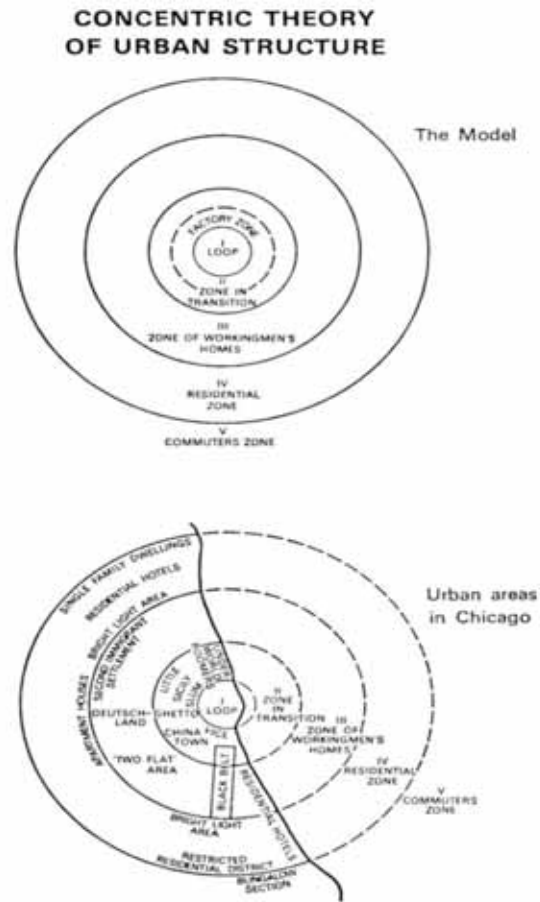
CONCENTRIC THEORY OF URBAN STRUCTURE

The Model

FACTORY ZONE
I
LOOP
II
ZONE IN TRANSITION
III
ZONE OF WORKINGMEN'S HOMES
IV
RESIDENTIAL ZONE
V
COMMUTERS ZONE

Urban areas in Chicago

SINGLE FAMILY DWELLINGS
RESIDENTIAL HOTELS
BRIGHT LIGHT AREA
SECOND IMMIGRANT SETTLEMENT
APARTMENT HOUSES
LITTLE SICILY
SLUM
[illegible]
DEUTSCHLAND
GHETTO
I
LOOP
II
ZONE IN TRANSITION
CHINA TOWN
VICE
III
ZONE OF WORKINGMEN'S HOMES
"TWO FLAT" AREA
BLACK BELT
IV
RESIDENTIAL ZONE
V
COMMUTERS ZONE
RESIDENTIAL HOTELS
BRIGHT LIGHT AREA
RESTRICTED RESIDENTIAL DISTRICT
BUNGALOW SECTION